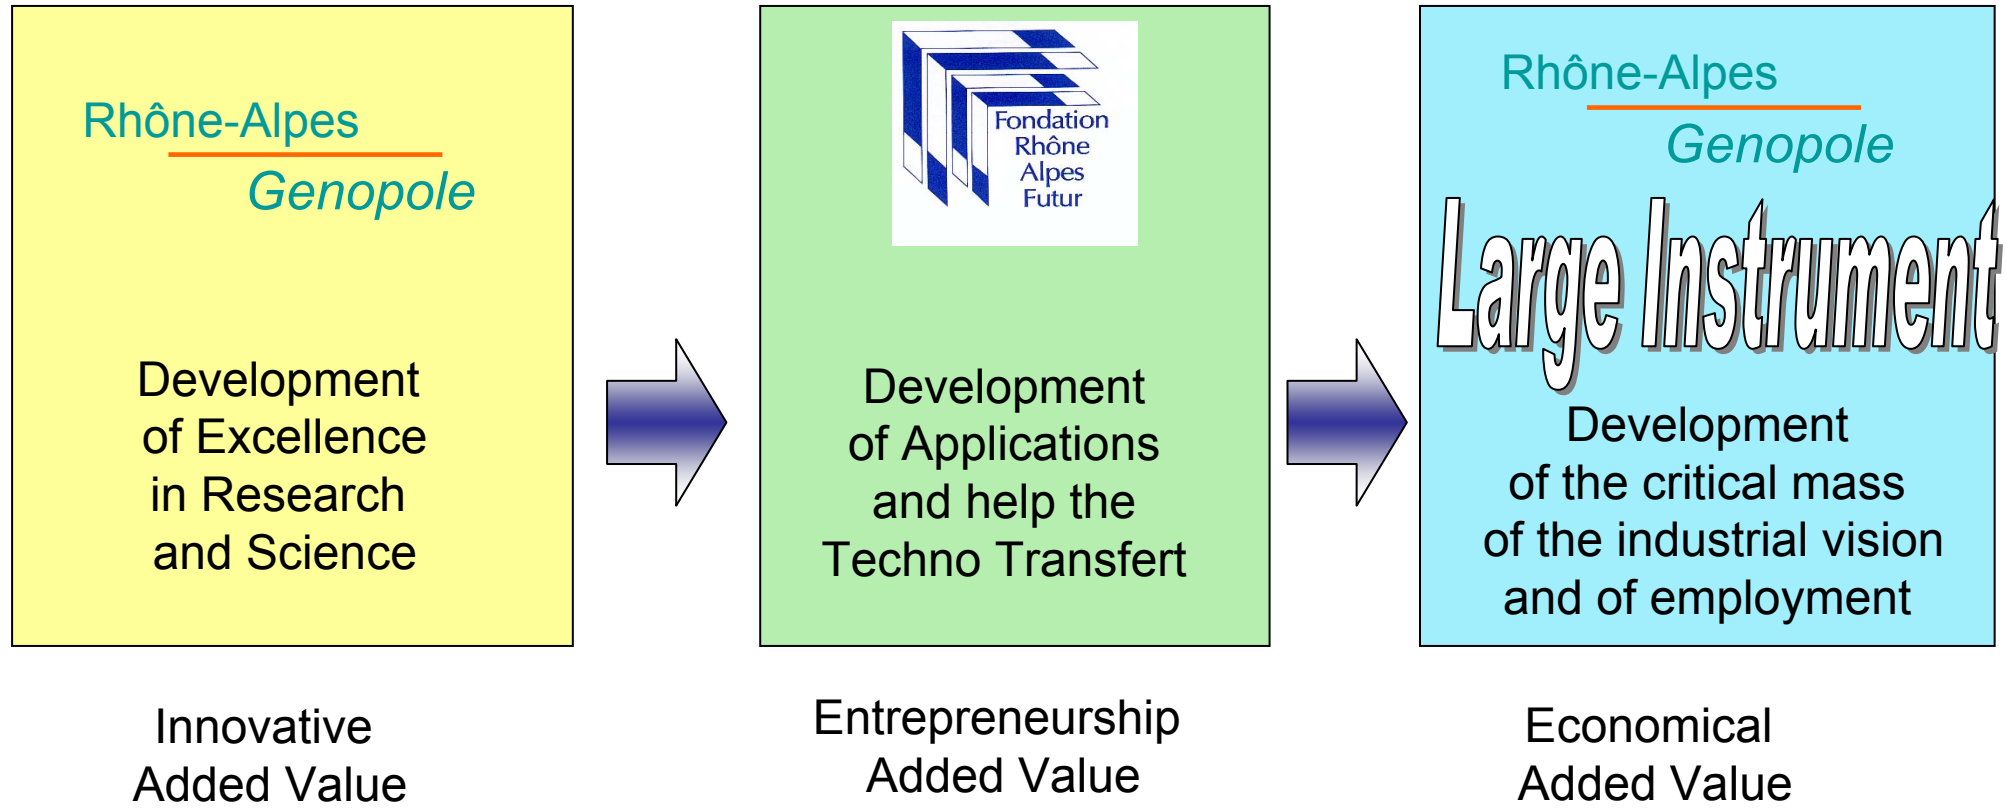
Rhône-Alpes
Genopole

Development of Excellence in Research and Science

Fondation Rhône Alpes Futur

Development of Applications and help the Techno Transfert

Rhône-Alpes
Genopole

Large Instrument

Development of the critical mass of the industrial vision and of employment

Innovative Added Value

Entrepreneurship Added Value

Economical Added Value